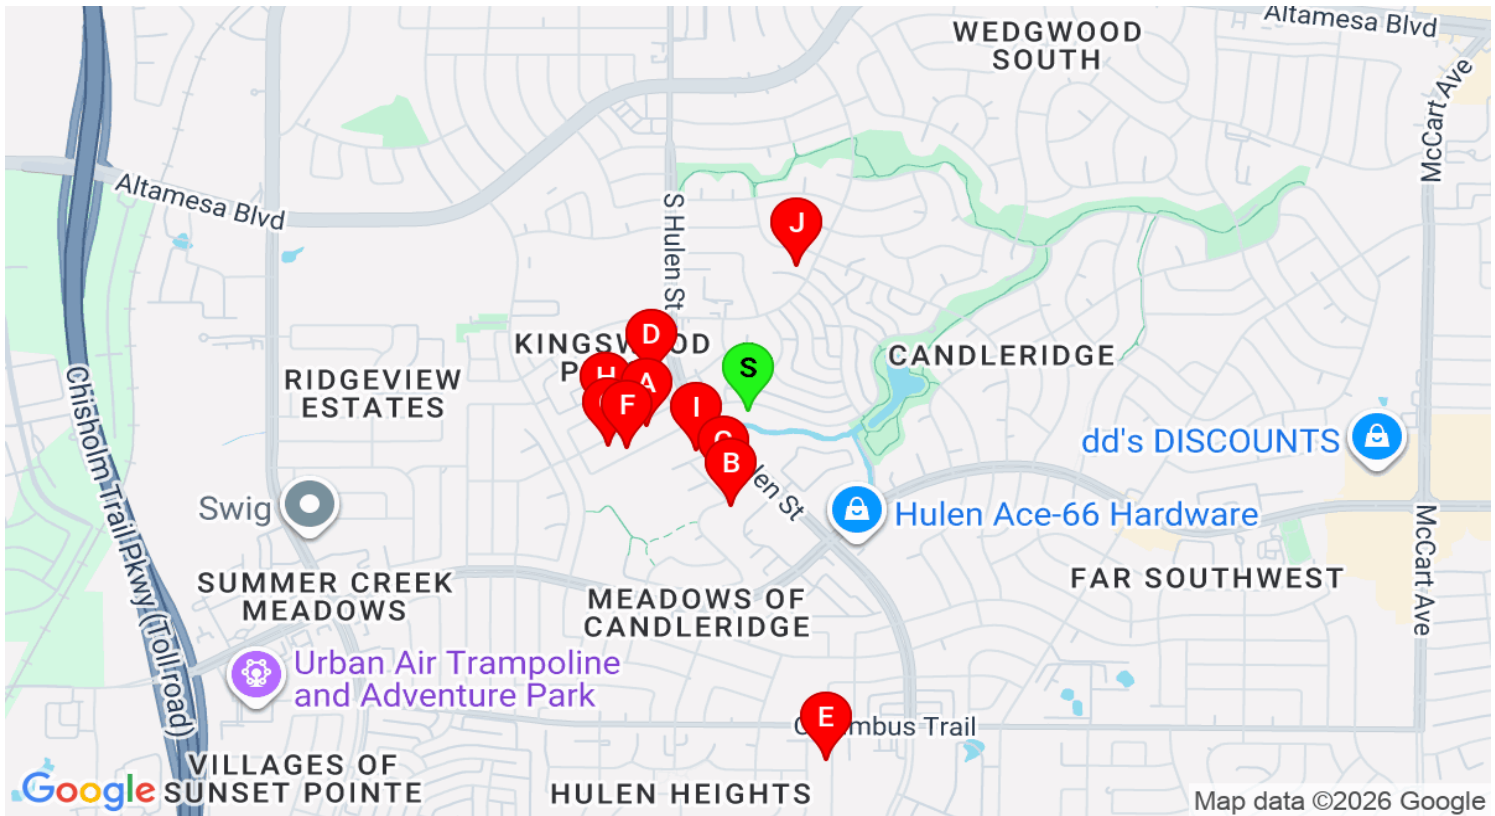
Altamesa Blvd
WEDGWOOD SOUTH
McCart Ave
Altamesa Blvd
S Hulen St
J
KINGSW D OD P
D
H
A
F
S
I
C
B
CANDLERIDGE
RIDGEVIEW ESTATES
dd's DISCOUNTS
Chisholm Trail Pkwy (Toll road)
Swig
en St
Hulen Ace-66 Hardware
McCart Ave
FAR SOUTHWEST
SUMMER CREEK MEADOWS
MEADOWS OF CANDLERIDGE
Urban Air Trampoline and Adventure Park
E
C mbus Trail
VILLAGES OF SUNSET POINTE
HULEN HEIGHTS
Google
Map data ©2026 Google